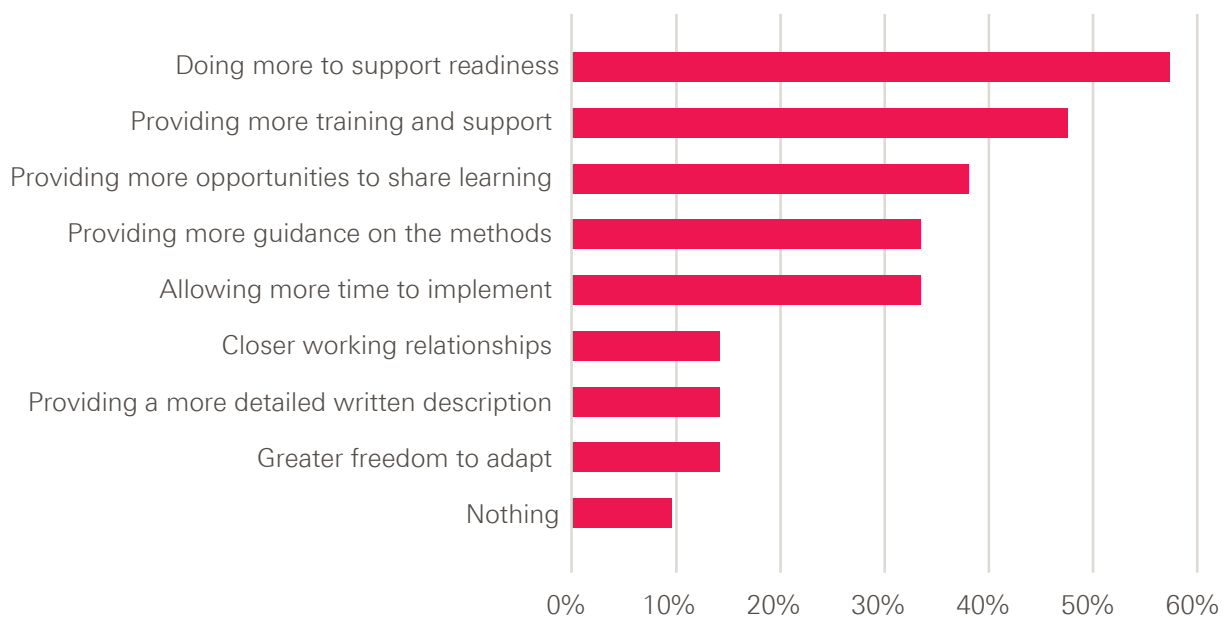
Doing more to support readiness
Providing more training and support
Providing more opportunities to share learning
Providing more guidance on the methods
Allowing more time to implement
Closer working relationships
Providing a more detailed written description
Greater freedom to adapt
Nothing

0%
10%
20%
30%
40%
50%
60%